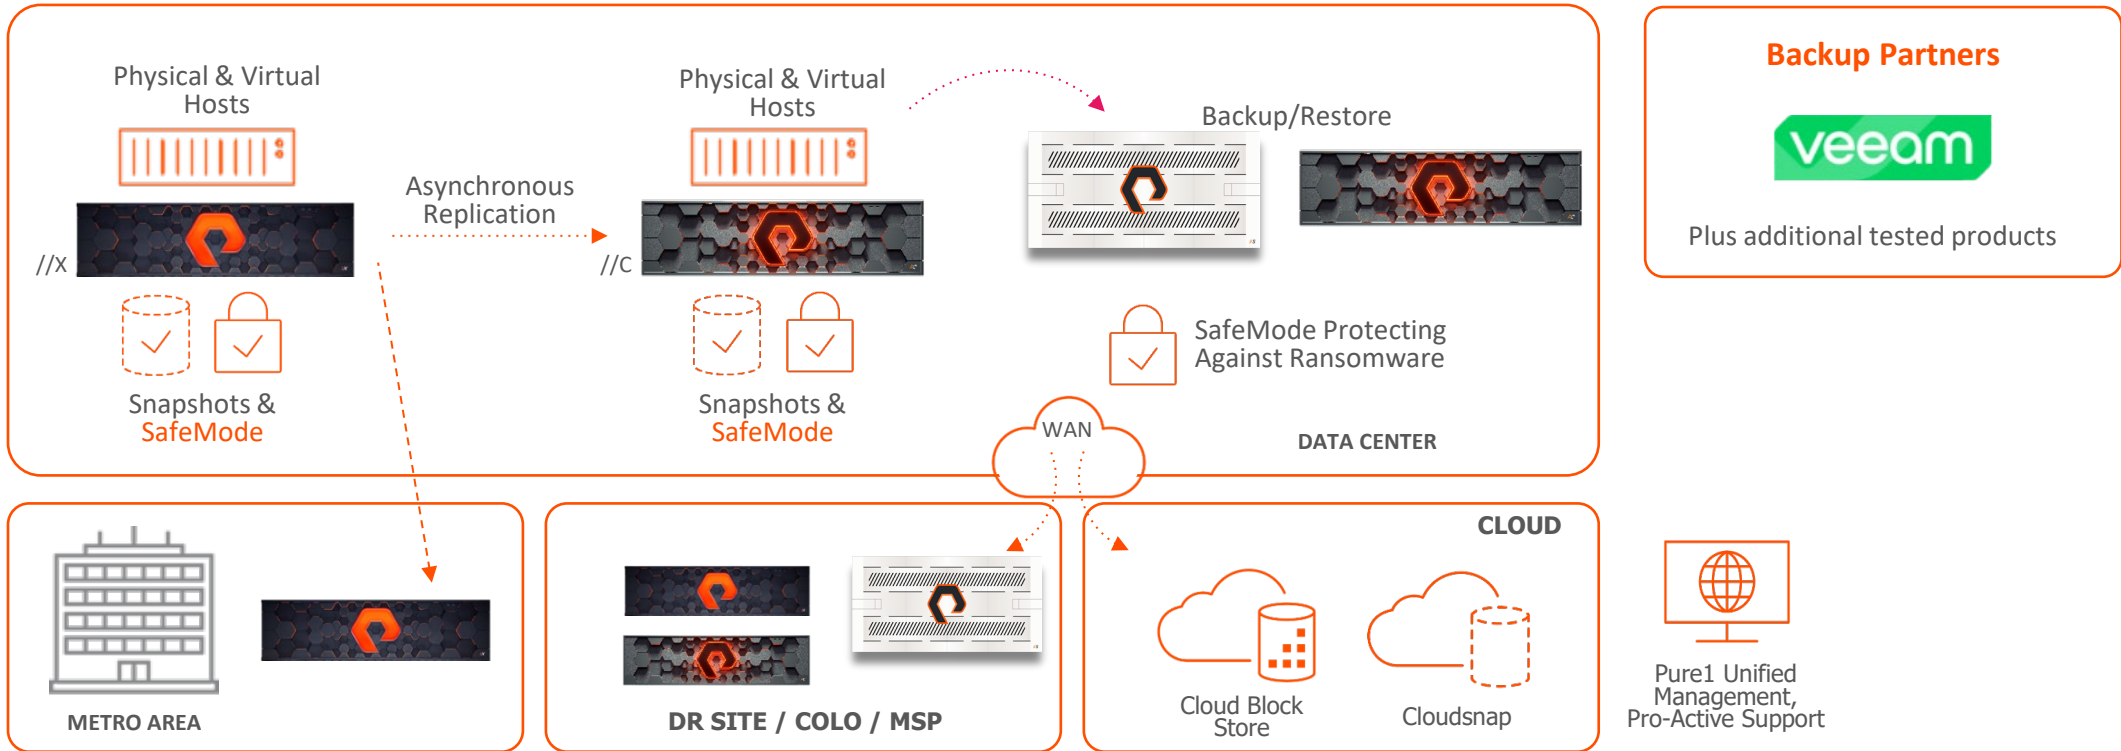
Physical & Virtual Hosts

//X

Snapshots & SafeMode

Asynchronous Replication

Physical & Virtual Hosts

//C

Snapshots & SafeMode

Backup/Restore

SafeMode Protecting Against Ransomware

WAN

DATA CENTER

Backup Partners

veeam

Plus additional tested products

METRO AREA

DR SITE / COLO / MSP

CLOUD

Cloud Block Store

Cloudsnap

Pure1 Unified Management, Pro-Active Support